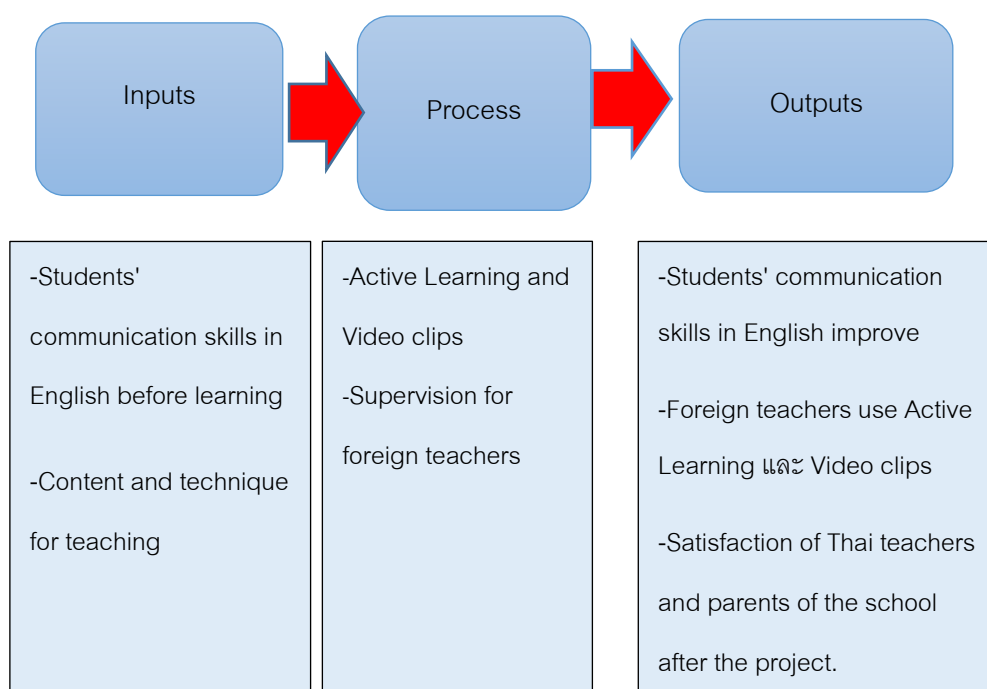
Inputs

Process

Outputs

-Students' communication skills in English before learning

-Content and technique for teaching

-Active Learning and Video clips

-Supervision for foreign teachers

-Students' communication skills in English improve

-Foreign teachers use Active Learning และ Video clips

-Satisfaction of Thai teachers and parents of the school after the project.